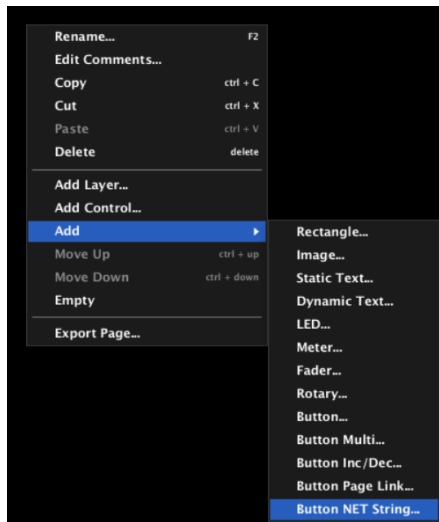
Rename... F2
Edit Comments...
Copy ctrl + C
Cut ctrl + X
Paste ctrl + V
Delete delete

Add Layer...
Add Control...
Add
Move Up ctrl + up
Move Down ctrl + down
Empty

Export Page...

Rectangle...
Image...
Static Text...
Dynamic Text...
LED...
Meter...
Fader...
Rotary...
Button...
Button Multi...
Button Inc/Dec...
Button Page Link...
Button NET String...